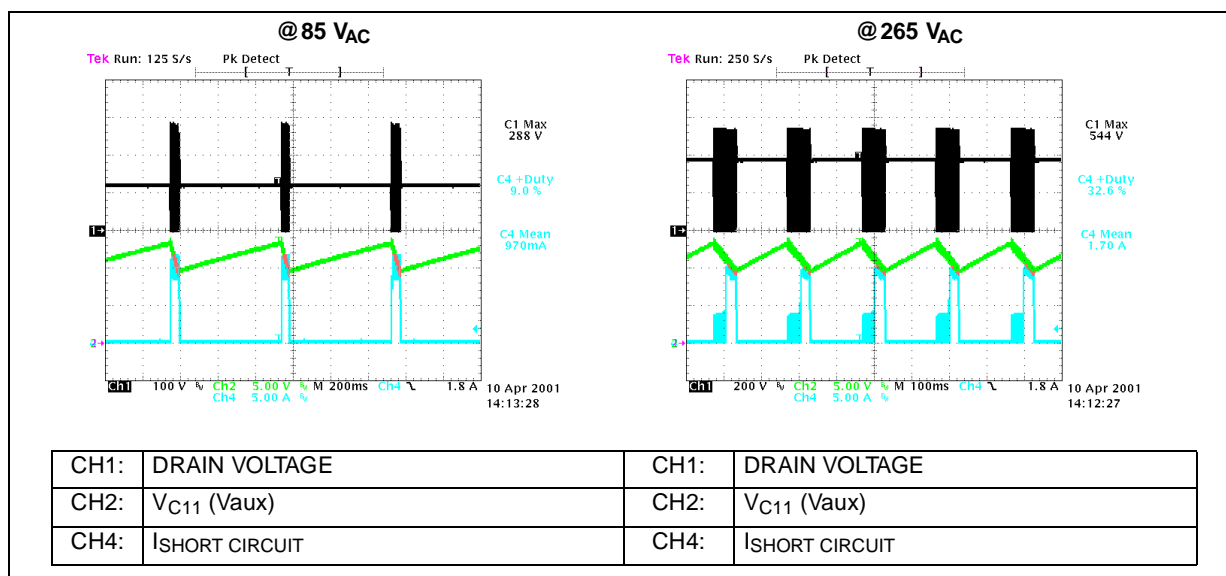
@85 $V_{AC}$

Tek Run: 125 S/s Pk Detect

C1 Max
288 V

C4 +Duty
9.0 %

C4 Mean
970mA

Ch1 100 V Ch2 5.00 V M 200ms Ch4 1.8 A
Ch4 5.00 A

10 Apr 2001
14:13:28

@265 $V_{AC}$

Tek Run: 250 S/s Pk Detect

C1 Max
544 V

C4 +Duty
32.6 %

C4 Mean
1.70 A

Ch1 200 V Ch2 5.00 V M 100ms Ch4 1.8 A
Ch4 5.00 A

10 Apr 2001
14:12:27

| CH1: | DRAIN VOLTAGE | CH1: | DRAIN VOLTAGE |
|---|---|---|---|
| CH2: | $V_{C11}$ (Vaux) | CH2: | $V_{C11}$ (Vaux) |
| CH4: | $I_{SHORT\ CIRCUIT}$ | CH4: | $I_{SHORT\ CIRCUIT}$ |